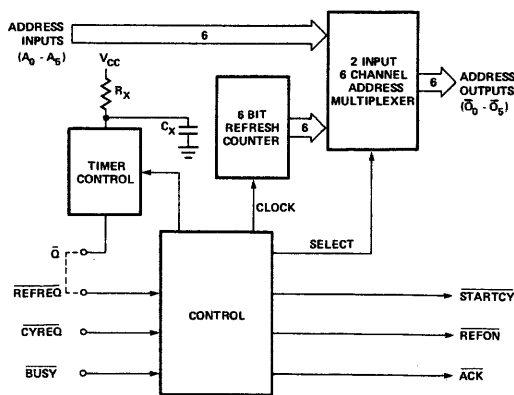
ADDRESS INPUTS ($A_0$ - $A_5$)

6

2 INPUT 6 CHANNEL ADDRESS MULTIPLEXER

6

ADDRESS OUTPUTS ($\overline{O}_0$ - $\overline{O}_5$)

$V_{CC}$

$R_X$

$C_X$

6 BIT REFRESH COUNTER

6

TIMER CONTROL

CLOCK

$\overline{Q}$

SELECT

$\overline{REFREQ}$

CONTROL

$\overline{STARTCY}$

$\overline{CYREQ}$

$\overline{REFON}$

$\overline{BUSY}$

$\overline{ACK}$